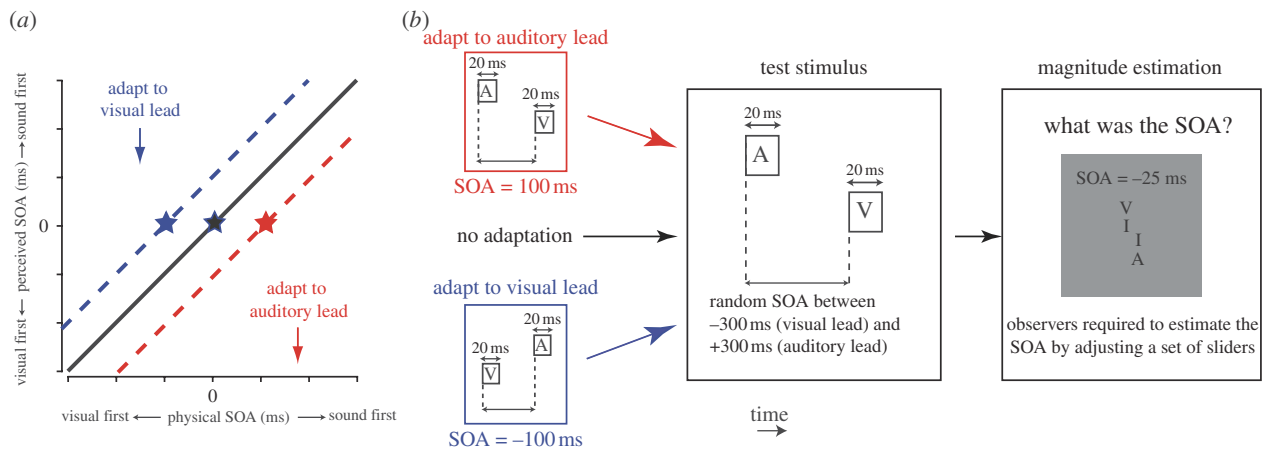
(a)

visual first ← perceived SOA (ms) → sound first

adapt to visual lead

0

adapt to auditory lead

0

visual first ← physical SOA (ms) → sound first

(b)

adapt to auditory lead

20 ms

A

20 ms

V

SOA = 100 ms

no adaptation

adapt to visual lead

20 ms

A

20 ms

V

SOA = –100 ms

test stimulus

20 ms

A

20 ms

V

random SOA between –300 ms (visual lead) and +300 ms (auditory lead)

time

magnitude estimation

what was the SOA?

SOA = –25 ms

V
I
I
A

observers required to estimate the SOA by adjusting a set of sliders